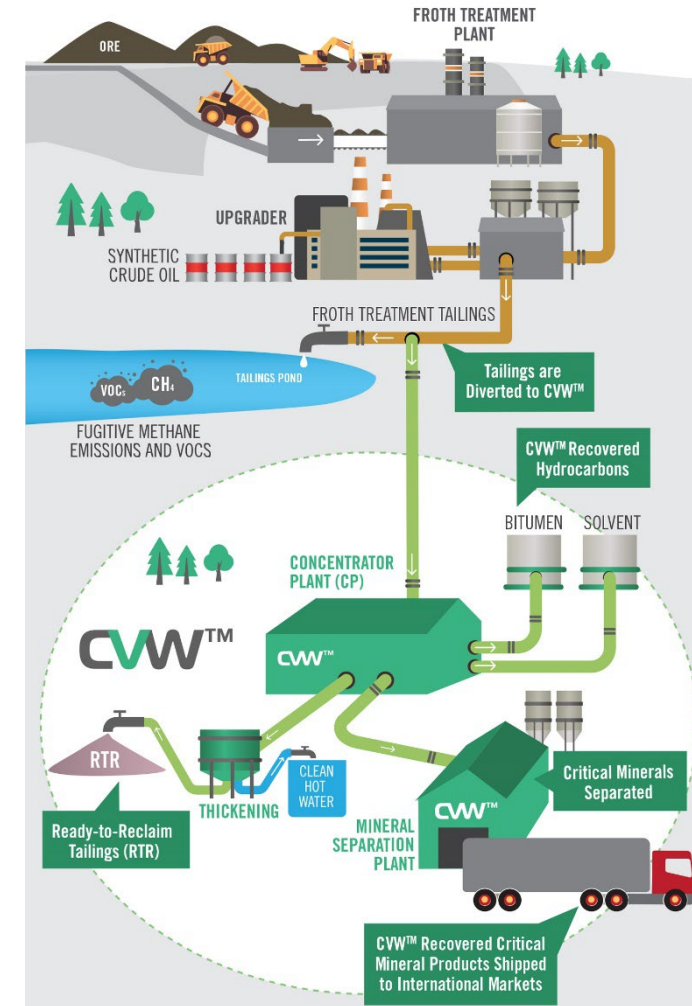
FROTH TREATMENT PLANT

ORE

UPGRADER

SYNTHETIC CRUDE OIL

FROTH TREATMENT TAILINGS

VOCs

$CH_4$

TAILINGS POND

Tailings are Diverted to CVW™

FUGITIVE METHANE EMISSIONS AND VOCS

CVW™ Recovered Hydrocarbons

BITUMEN

SOLVENT

CONCENTRATOR PLANT (CP)

CVW™

CVW™

RTR

THICKENING

CLEAN HOT WATER

Critical Minerals Separated

CVW™

Ready-to-Reclaim Tailings (RTR)

MINERAL SEPARATION PLANT

CVW™ Recovered Critical Mineral Products Shipped to International Markets